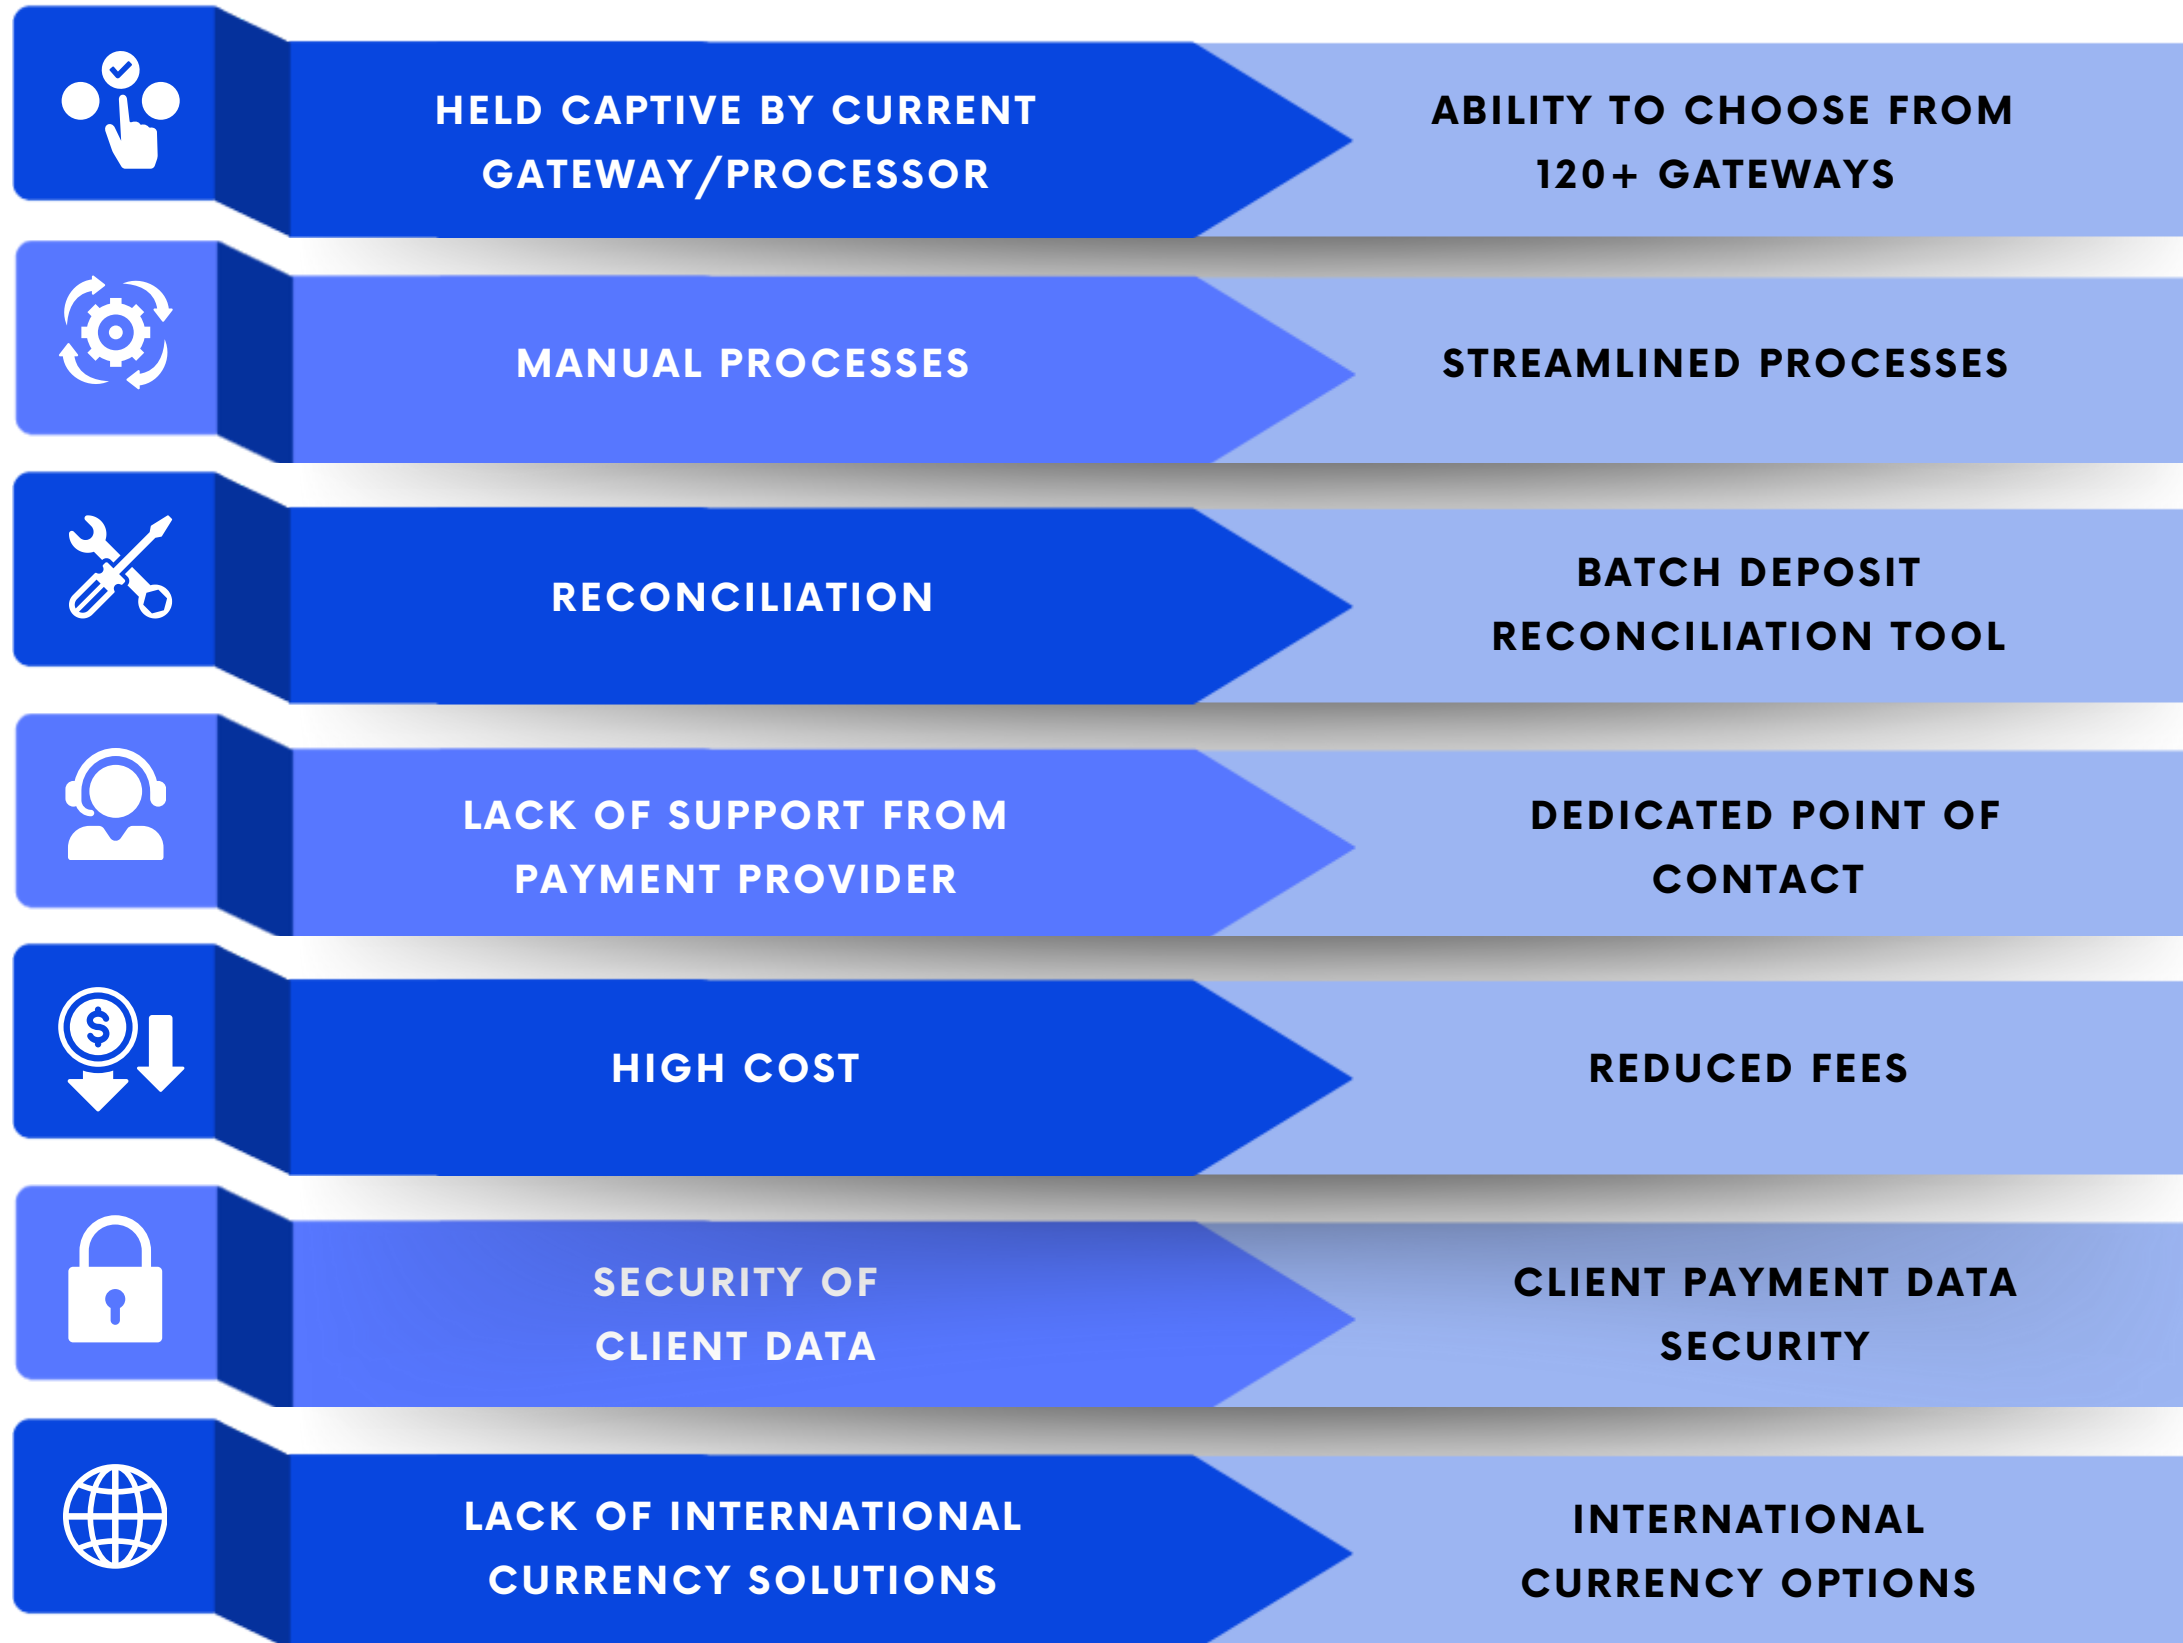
HELD CAPTIVE BY CURRENT GATEWAY/PROCESSOR

ABILITY TO CHOOSE FROM 120+ GATEWAYS

MANUAL PROCESSES

STREAMLINED PROCESSES

RECONCILIATION

BATCH DEPOSIT RECONCILIATION TOOL

LACK OF SUPPORT FROM PAYMENT PROVIDER

DEDICATED POINT OF CONTACT

HIGH COST

REDUCED FEES

SECURITY OF CLIENT DATA

CLIENT PAYMENT DATA SECURITY

LACK OF INTERNATIONAL CURRENCY SOLUTIONS

INTERNATIONAL CURRENCY OPTIONS